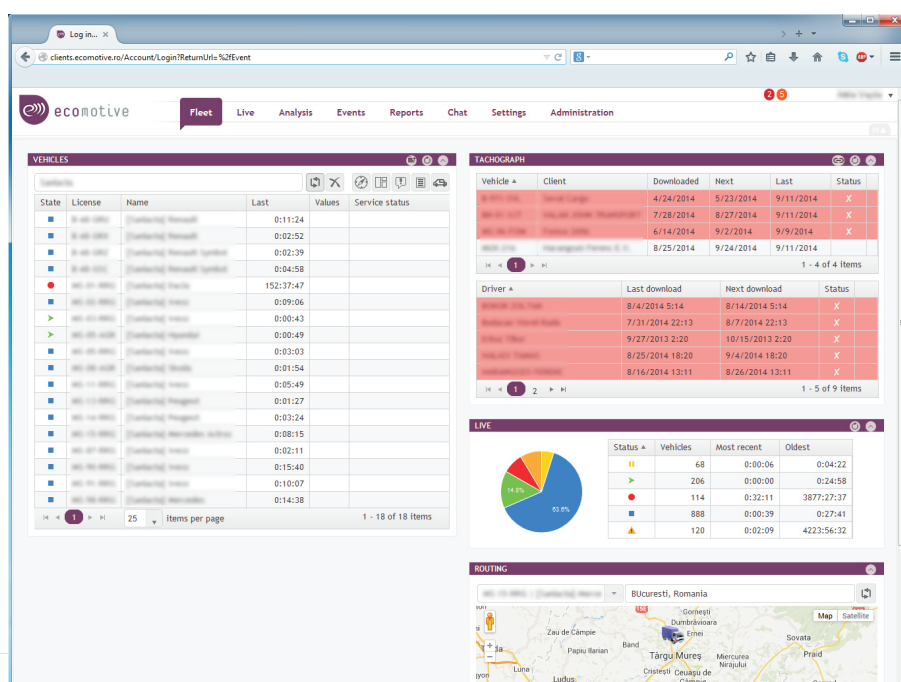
Log in... ×

clients.ecomotive.ro/Account/Login?ReturnUrl=%2fEvent

ecomotive

Fleet Live Analysis Events Reports Chat Settings Administration

2 5

VEHICLES

| State | License | Name | Last | Values | Service status |
|---|---|---|---|---|---|
| | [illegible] | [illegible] | 0:11:24 | | |
| | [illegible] | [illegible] | 0:02:52 | | |
| | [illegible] | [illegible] | 0:02:39 | | |
| | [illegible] | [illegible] | 0:04:58 | | |
| | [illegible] | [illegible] | 152:37:47 | | |
| | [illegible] | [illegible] | 0:09:06 | | |
| | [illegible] | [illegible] | 0:00:43 | | |
| | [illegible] | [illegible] | 0:00:49 | | |
| | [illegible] | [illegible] | 0:03:03 | | |
| | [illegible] | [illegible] | 0:01:54 | | |
| | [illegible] | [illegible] | 0:05:49 | | |
| | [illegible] | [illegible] | 0:01:27 | | |
| | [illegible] | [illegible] | 0:03:24 | | |
| | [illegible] | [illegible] | 0:08:15 | | |
| | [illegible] | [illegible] | 0:02:11 | | |
| | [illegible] | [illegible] | 0:15:40 | | |
| | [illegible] | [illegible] | 0:10:07 | | |
| | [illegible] | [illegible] | 0:14:38 | | |

1 25 items per page 1 - 18 of 18 items

TACHOGRAPH

| Vehicle | Client | Downloaded | Next | Last | Status |
|---|---|---|---|---|---|
| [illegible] | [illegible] | 4/24/2014 | 5/23/2014 | 9/11/2014 | X |
| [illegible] | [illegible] | 7/28/2014 | 8/27/2014 | 9/11/2014 | X |
| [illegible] | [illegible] | 6/14/2014 | 9/2/2014 | 9/9/2014 | X |
| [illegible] | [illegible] | 8/25/2014 | 9/24/2014 | 9/11/2014 | |

1 1 - 4 of 4 items

| Driver | Last download | Next download | Status |
|---|---|---|---|
| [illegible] | 8/4/2014 5:14 | 8/14/2014 5:14 | X |
| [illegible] | 7/31/2014 22:13 | 8/7/2014 22:13 | X |
| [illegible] | 9/27/2013 2:20 | 10/15/2013 2:20 | X |
| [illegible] | 8/25/2014 18:20 | 9/4/2014 18:20 | X |
| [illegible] | 8/16/2014 13:11 | 8/26/2014 13:11 | X |

1 2 1 - 5 of 9 items

LIVE

14.6% 63.6%

| Status | Vehicles | Most recent | Oldest |
|---|---|---|---|
| | 68 | 0:00:06 | 0:04:22 |
| | 206 | 0:00:00 | 0:24:58 |
| | 114 | 0:32:11 | 3877:27:37 |
| | 888 | 0:00:39 | 0:27:41 |
| | 120 | 0:02:09 | 4223:56:32 |

ROUTING

BUcuresti, Romania

Map Satellite

Gornești Dumbrăvioara Ernei Zau de Câmpie Sovata Papiu Ilarian Band Târgu Mureș Mercurea Nirajului Praid Cristești Ceuașu de Ludus